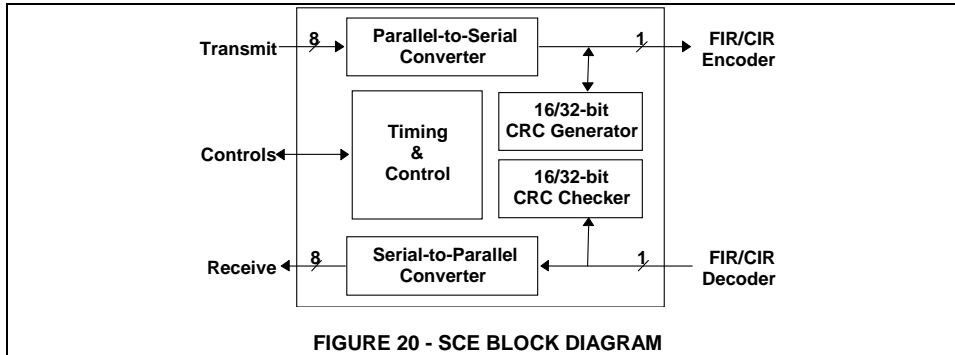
Transmit
8
Parallel-to-Serial Converter
1
FIR/CIR Encoder
16/32-bit CRC Generator
Timing & Control
Controls
16/32-bit CRC Checker
Receive
8
Serial-to-Parallel Converter
1
FIR/CIR Decoder

FIGURE 20 - SCE BLOCK DIAGRAM